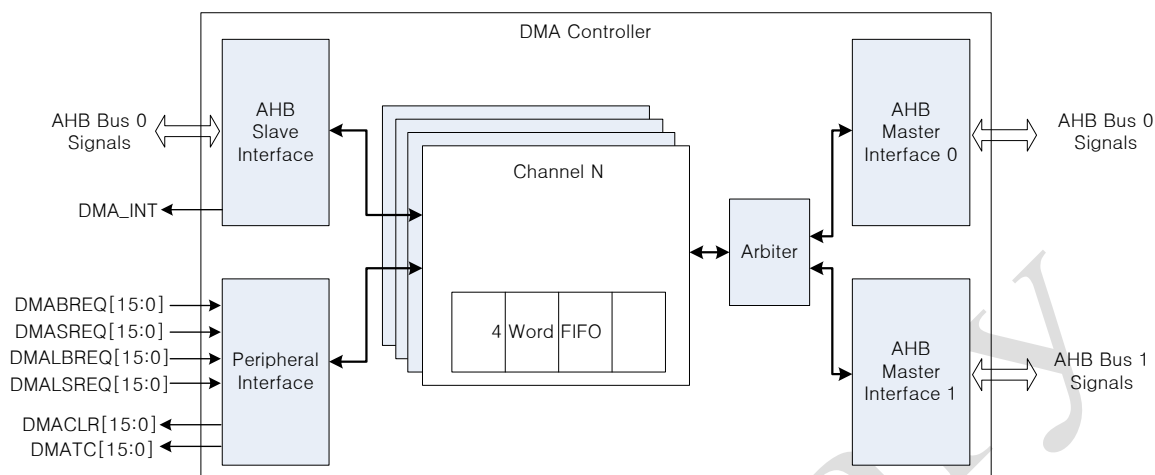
DMA Controller

AHB Bus 0 Signals

AHB Slave Interface

DMA_INT

Channel N

4 Word FIFO

Arbiter

AHB Master Interface 0

AHB Bus 0 Signals

DMABREQ[15:0]
DMASREQ[15:0]
DMALBREQ[15:0]
DMALSREQ[15:0]
DMACLR[15:0]
DMATC[15:0]

Peripheral Interface

AHB Master Interface 1

AHB Bus 1 Signals